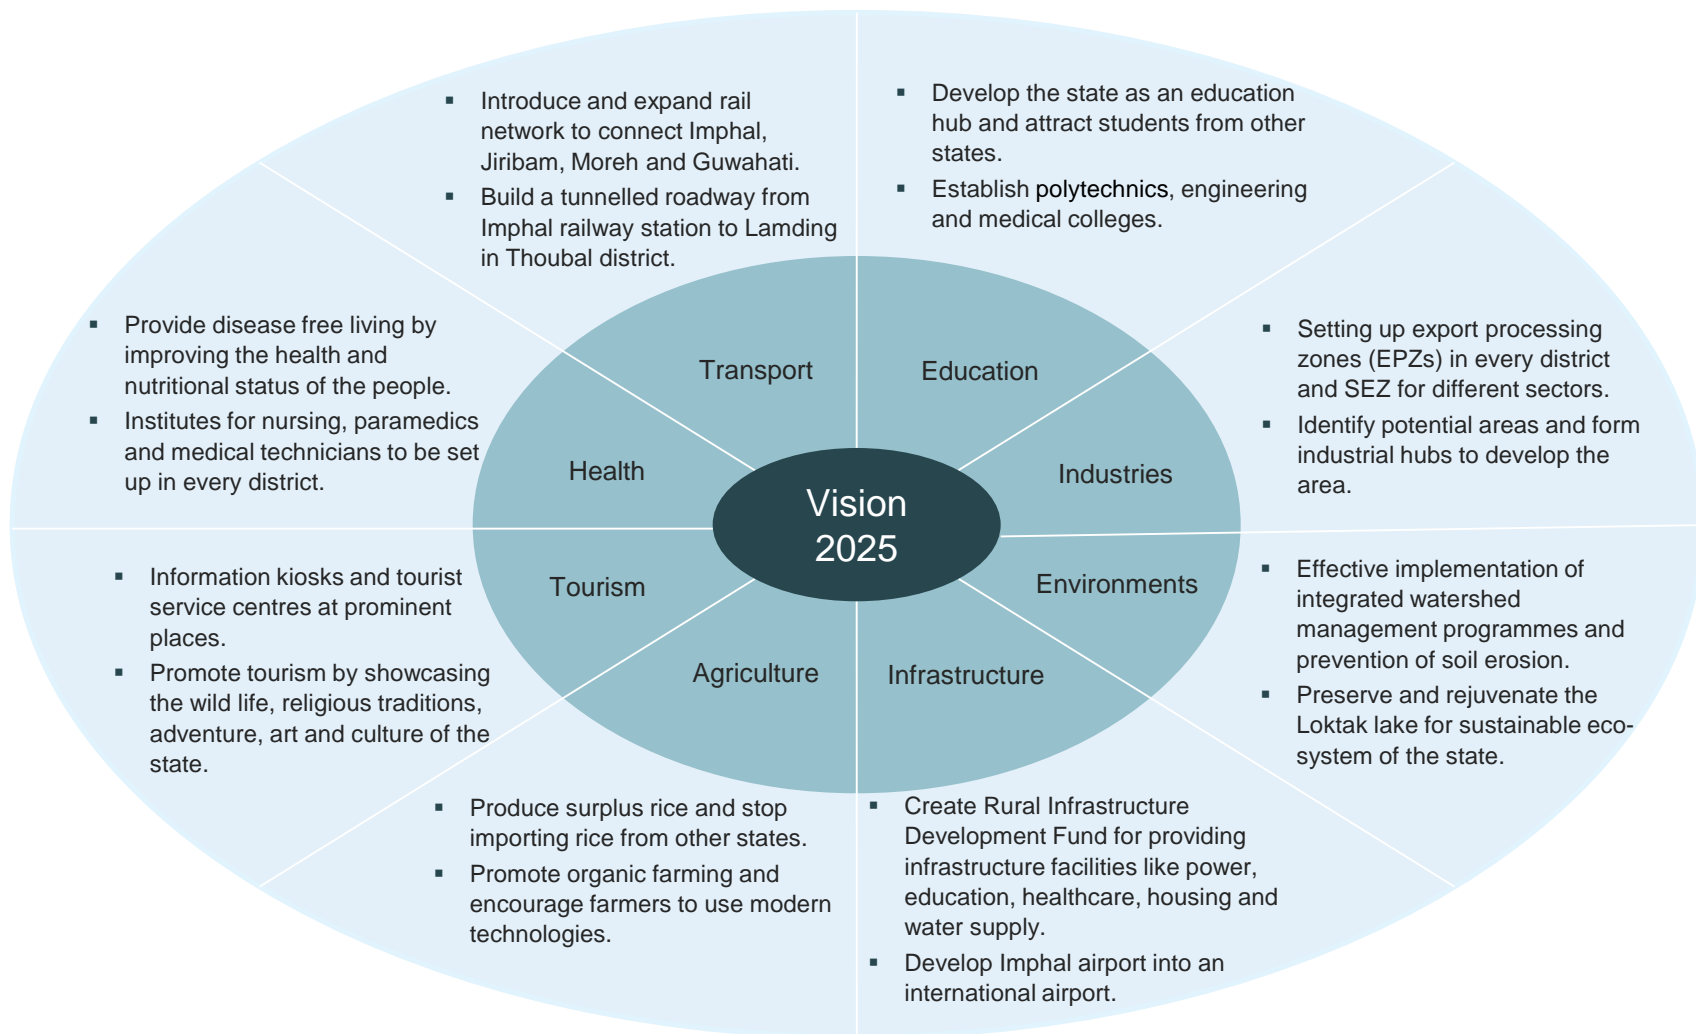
Vision 2025

Transport

- Introduce and expand rail network to connect Imphal, Jiribam, Moreh and Guwahati.
- Build a tunnelled roadway from Imphal railway station to Lamding in Thoubal district.

Education

- Develop the state as an education hub and attract students from other states.
- Establish polytechnics, engineering and medical colleges.

Industries

- Setting up export processing zones (EPZs) in every district and SEZ for different sectors.
- Identify potential areas and form industrial hubs to develop the area.

Environments

- Effective implementation of integrated watershed management programmes and prevention of soil erosion.
- Preserve and rejuvenate the Loktak lake for sustainable eco-system of the state.

Infrastructure

- Create Rural Infrastructure Development Fund for providing infrastructure facilities like power, education, healthcare, housing and water supply.
- Develop Imphal airport into an international airport.

Agriculture

- Produce surplus rice and stop importing rice from other states.
- Promote organic farming and encourage farmers to use modern technologies.

Tourism

- Information kiosks and tourist service centres at prominent places.
- Promote tourism by showcasing the wild life, religious traditions, adventure, art and culture of the state.

Health

- Provide disease free living by improving the health and nutritional status of the people.
- Institutes for nursing, paramedics and medical technicians to be set up in every district.